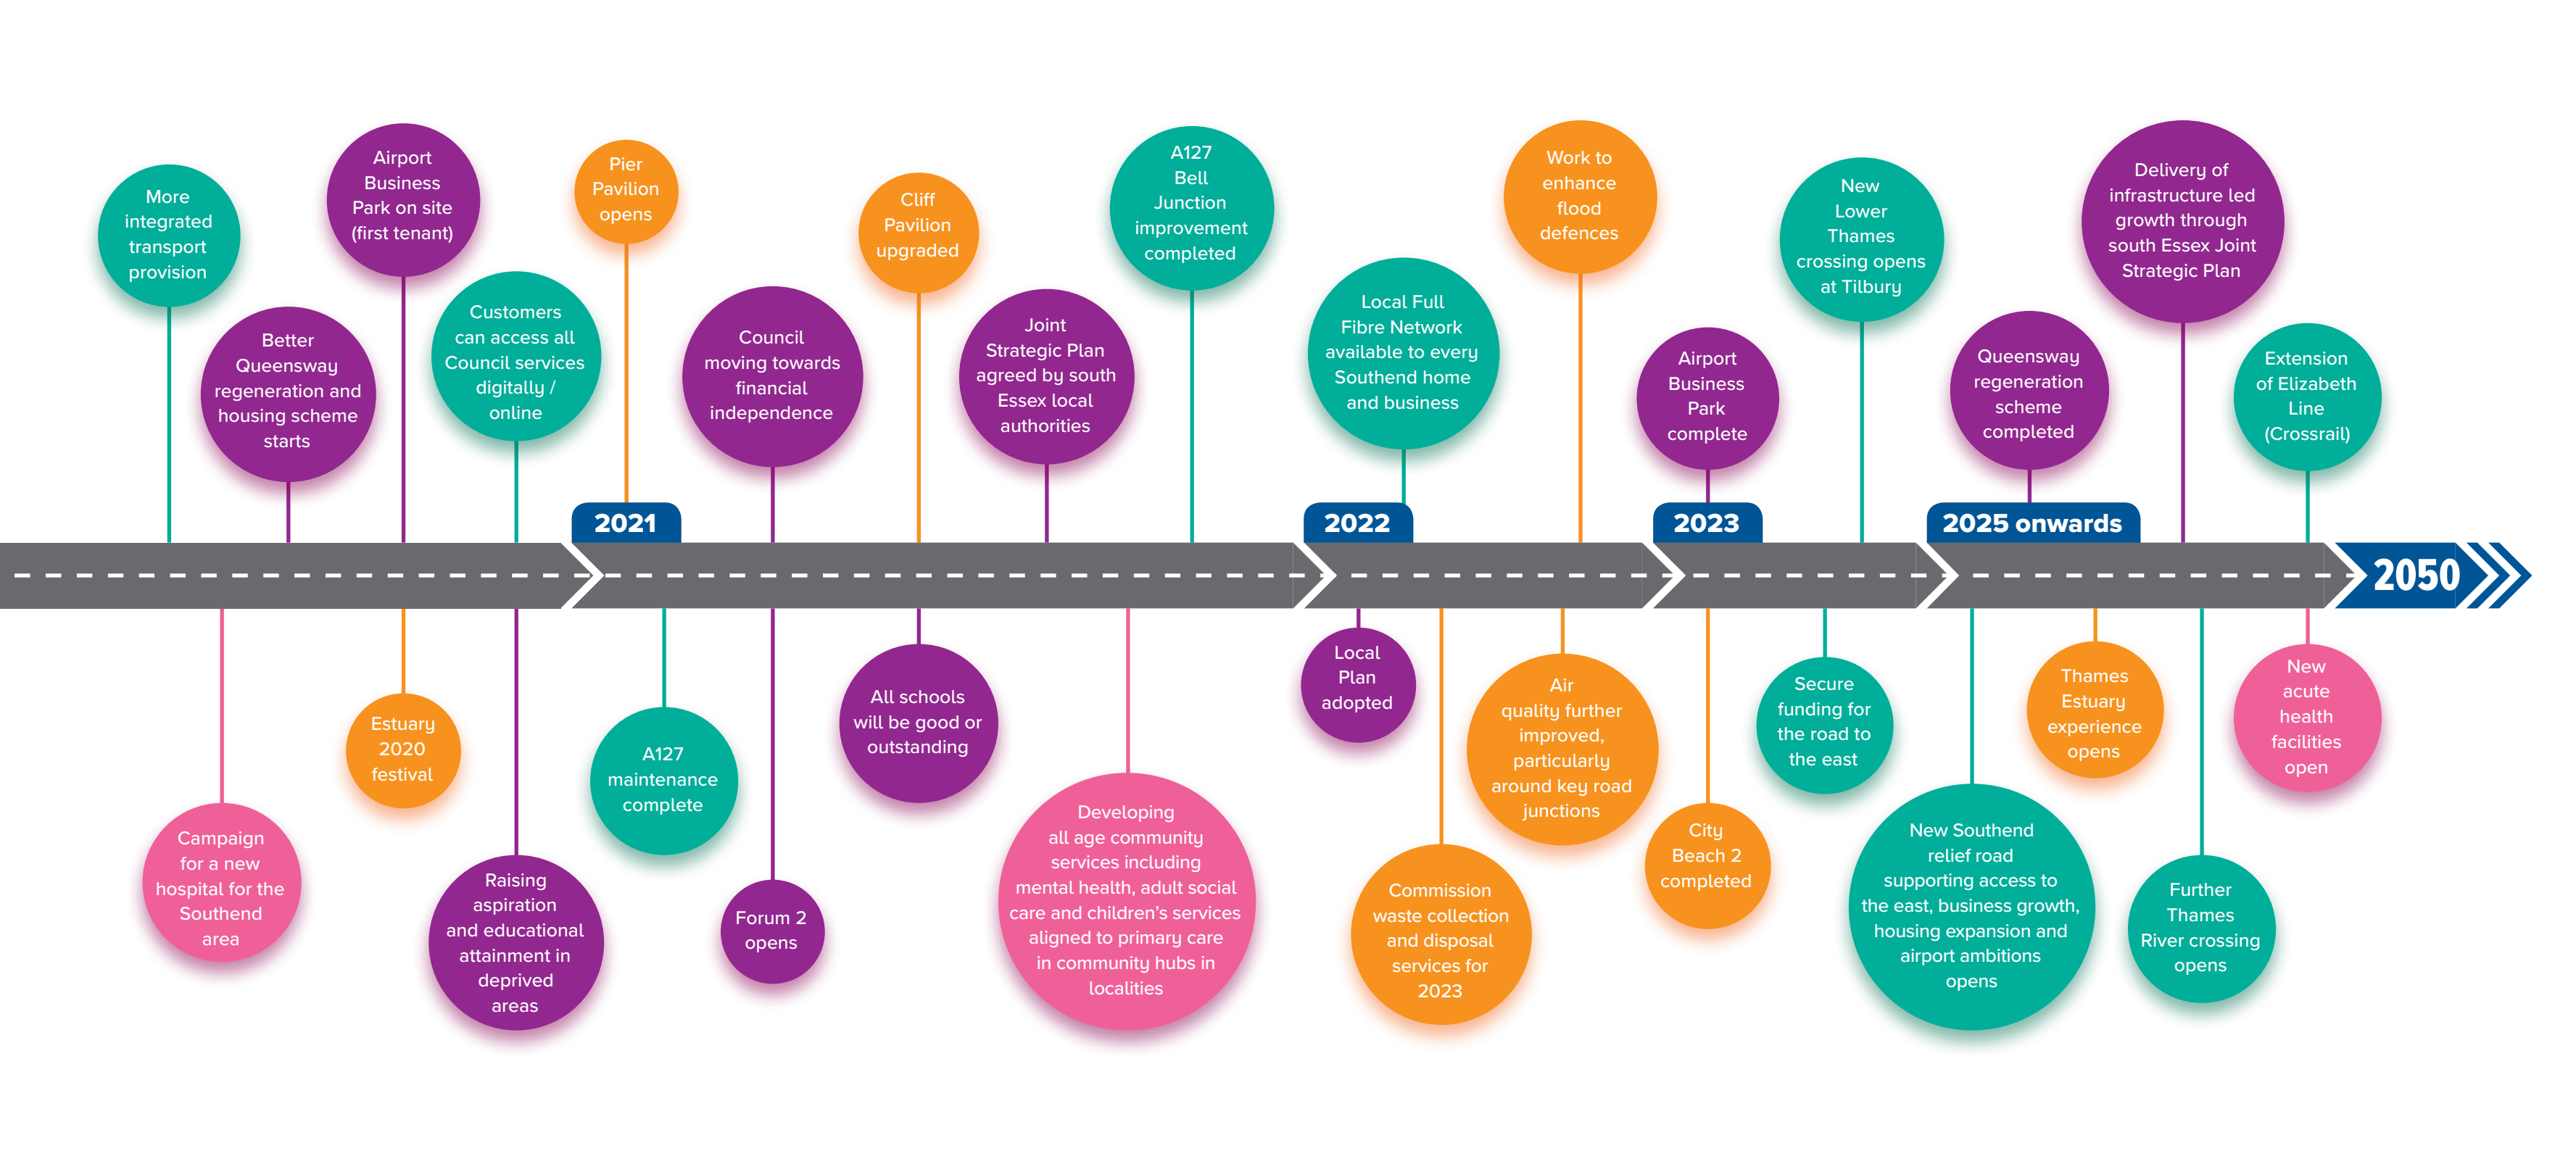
More integrated transport provision

Better Queensway regeneration and housing scheme starts

Airport Business Park on site (first tenant)

Customers can access all Council services digitally / online

Pier Pavilion opens

Council moving towards financial independence

Cliff Pavilion upgraded

Joint Strategic Plan agreed by south Essex local authorities

A127 Bell Junction improvement completed

Local Full Fibre Network available to every Southend home and business

Work to enhance flood defences

Airport Business Park complete

New Lower Thames crossing opens at Tilbury

Queensway regeneration scheme completed

Delivery of infrastructure led growth through south Essex Joint Strategic Plan

Extension of Elizabeth Line (Crossrail)

2021

2022

2023

2025 onwards

2050

Campaign for a new hospital for the Southend area

Estuary 2020 festival

Raising aspiration and educational attainment in deprived areas

A127 maintenance complete

Forum 2 opens

All schools will be good or outstanding

Developing all age community services including mental health, adult social care and children's services aligned to primary care in community hubs in localities

Local Plan adopted

Commission waste collection and disposal services for 2023

Air quality further improved, particularly around key road junctions

City Beach 2 completed

Secure funding for the road to the east

New Southend relief road supporting access to the east, business growth, housing expansion and airport ambitions opens

Thames Estuary experience opens

Further Thames River crossing opens

New acute health facilities open